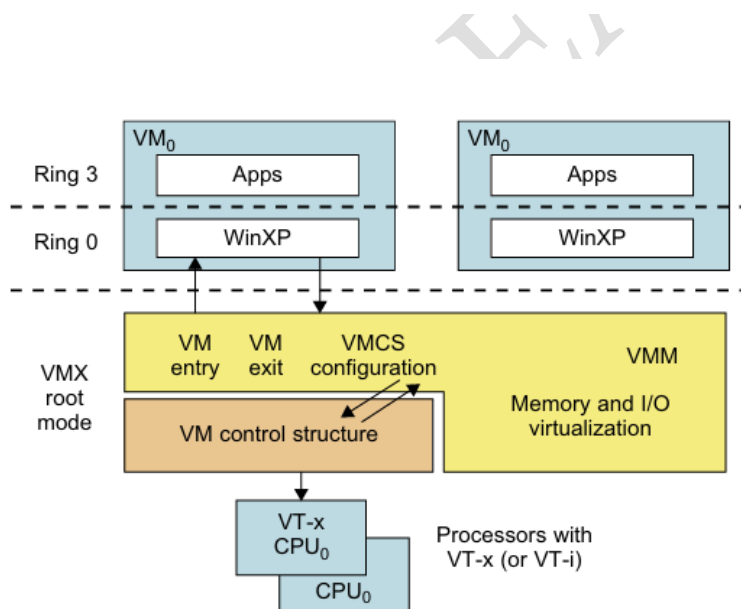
$VM_0$

Apps

WinXP

$VM_0$

Apps

WinXP

Ring 3

Ring 0

VM entry

VM exit

VMCS configuration

VMM

VMX root mode

VM control structure

Memory and I/O virtualization

VT-x $CPU_0$

$CPU_0$

Processors with VT-x (or VT-i)